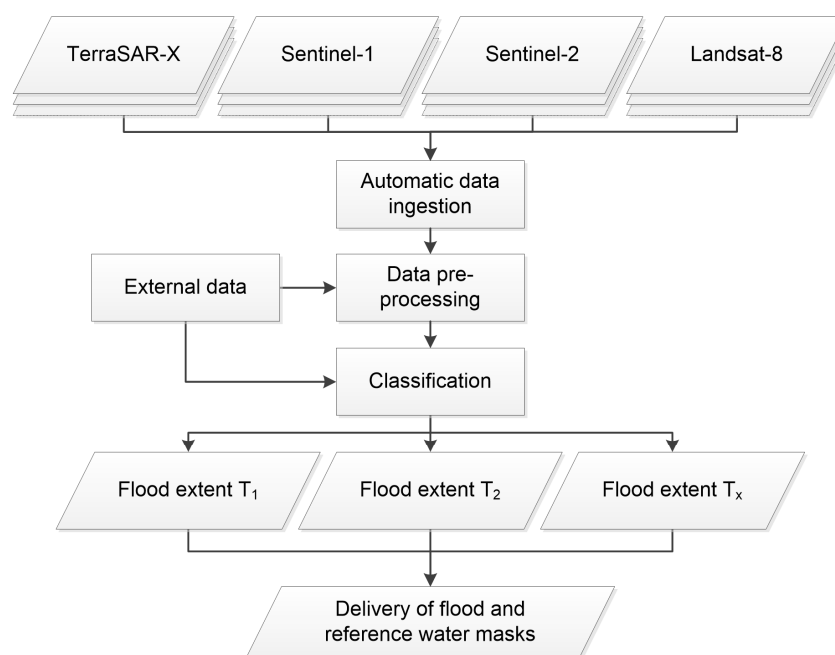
TerraSAR-X

Sentinel-1

Sentinel-2

Landsat-8

Automatic data ingestion

External data

Data pre-processing

Classification

Flood extent $T_1$

Flood extent $T_2$

Flood extent $T_x$

Delivery of flood and reference water masks